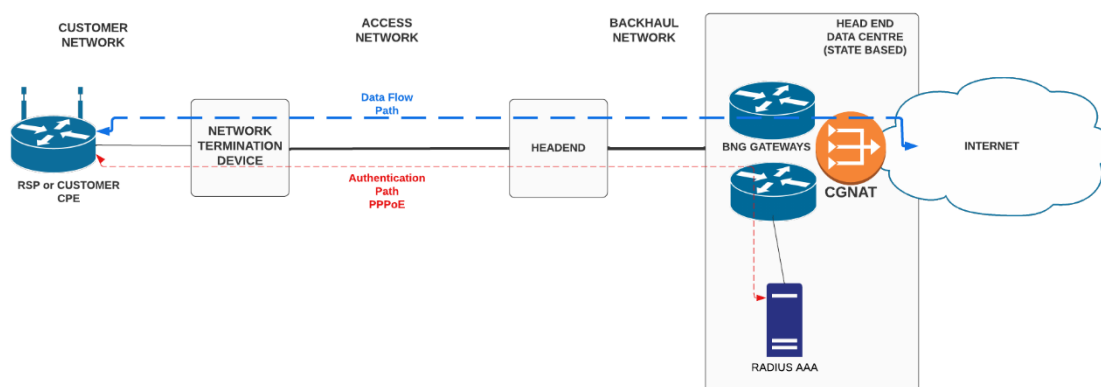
CUSTOMER NETWORK

ACCESS NETWORK

BACKHAUL NETWORK

HEAD END DATA CENTRE (STATE BASED)

Data Flow Path

NETWORK TERMINATION DEVICE

HEADEND

BNG GATEWAYS

INTERNET

RSP or CUSTOMER CPE

Authentication Path PPPoE

CGNAT

RADIUS AAA